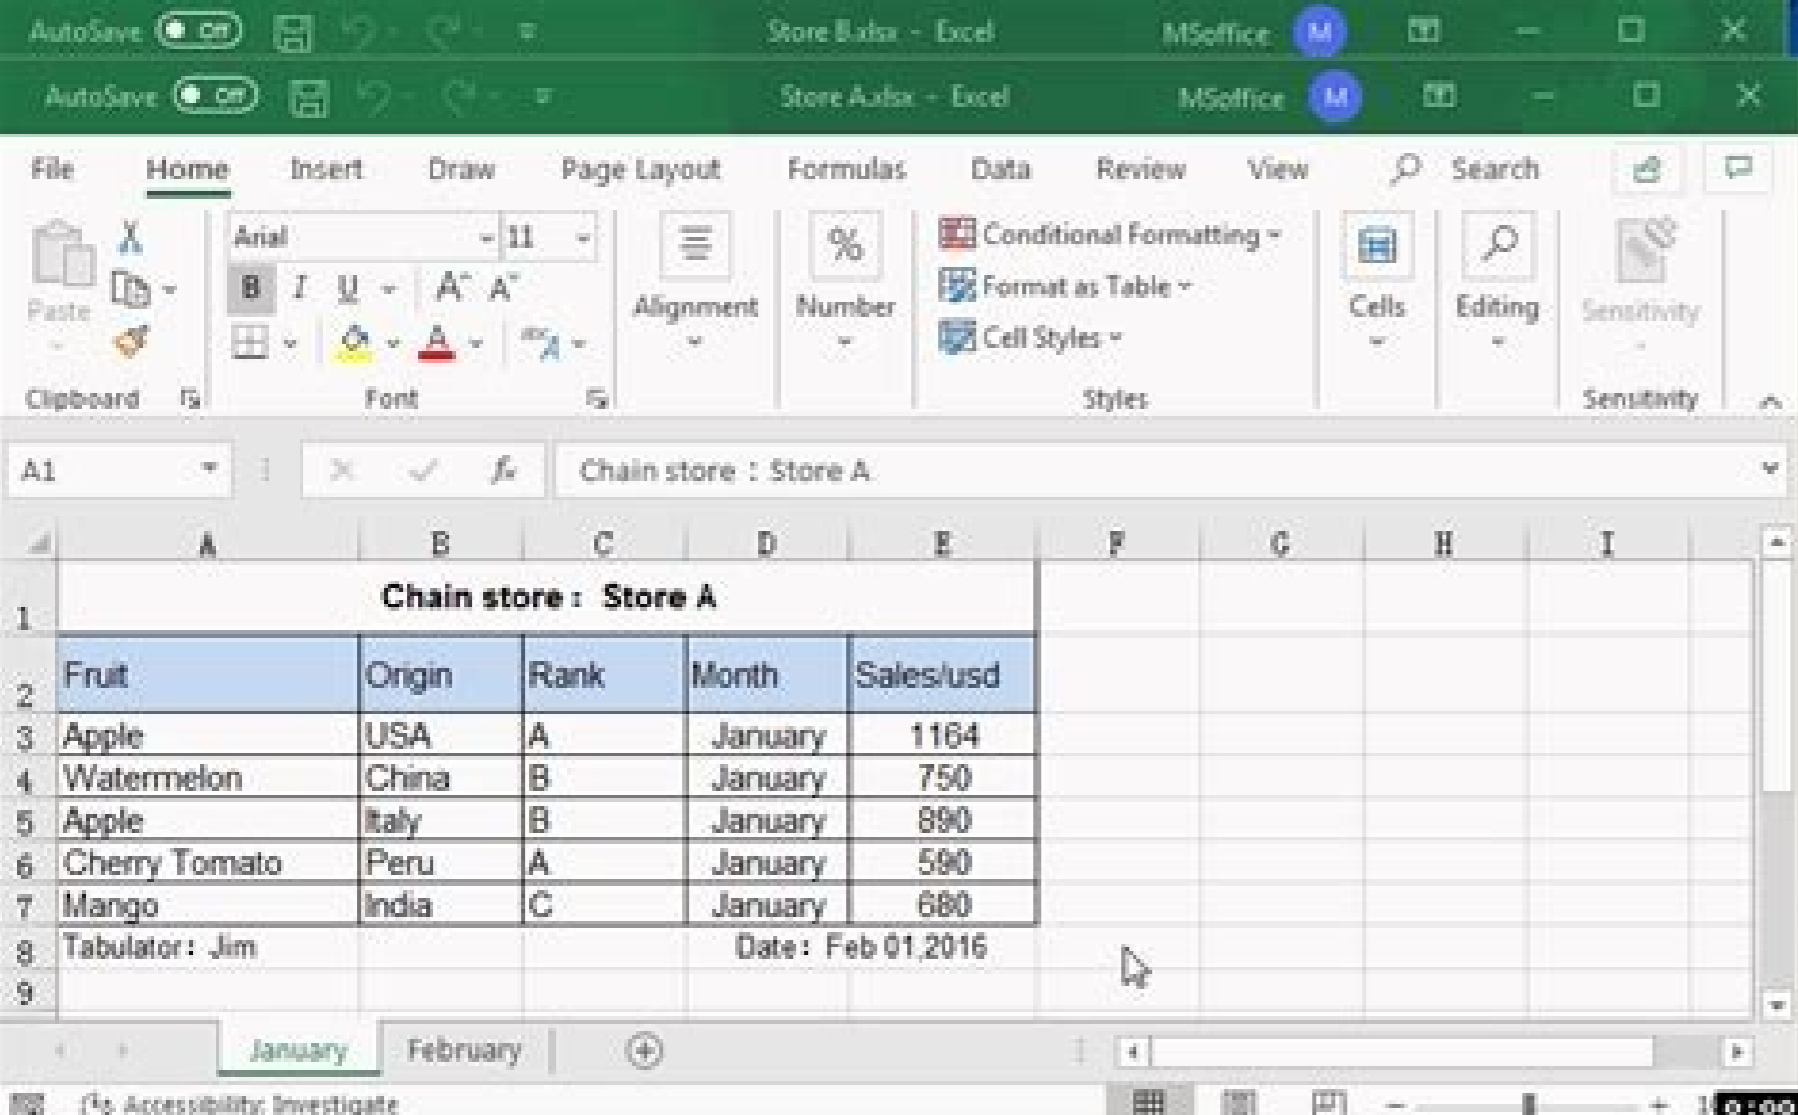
AutoSave Off Store B.xlsx - Excel MSoffice M

AutoSave Off Store A.xlsx - Excel MSoffice M

File Home Insert Draw Page Layout Formulas Data Review View Search

Paste Arial 11 B I U A A Alignment % Number Conditional Formatting Format as Table Cell Styles Cells Editing Sensitivity

Clipboard Font Styles Sensitivity

A1 Chain store : Store A

| | A | B | C | D | E | F | G | H | I |
|---|---|---|---|---|---|---|---|---|---|
| 1 | Chain store : Store A | | | | | | | | |
| 2 | Fruit | Origin | Rank | Month | Sales/usd | | | | |
| 3 | Apple | USA | A | January | 1164 | | | | |
| 4 | Watermelon | China | B | January | 750 | | | | |
| 5 | Apple | Italy | B | January | 890 | | | | |
| 6 | Cherry Tomato | Peru | A | January | 590 | | | | |
| 7 | Mango | India | C | January | 680 | | | | |
| 8 | Tabulator : Jim | | | Date : Feb 01,2016 | | | | | |
| 9 | | | | | | | | | |

January February

Accessibility: Investigate